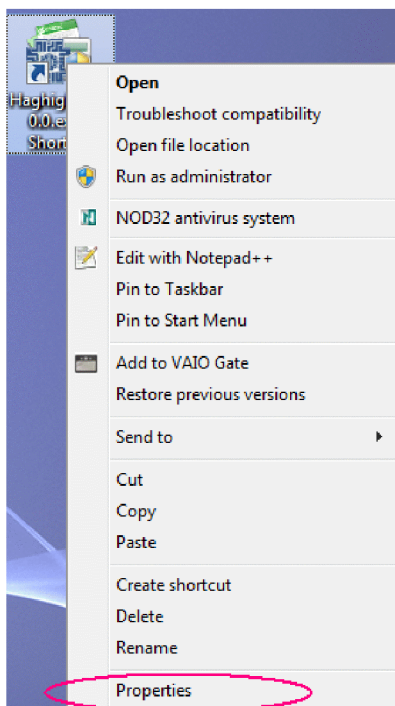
Haghig
0.0.e
Short

Open
Troubleshoot compatibility
Open file location
Run as administrator
NOD32 antivirus system
Edit with Notepad++
Pin to Taskbar
Pin to Start Menu
Add to VAIO Gate
Restore previous versions
Send to
Cut
Copy
Paste
Create shortcut
Delete
Rename
Properties